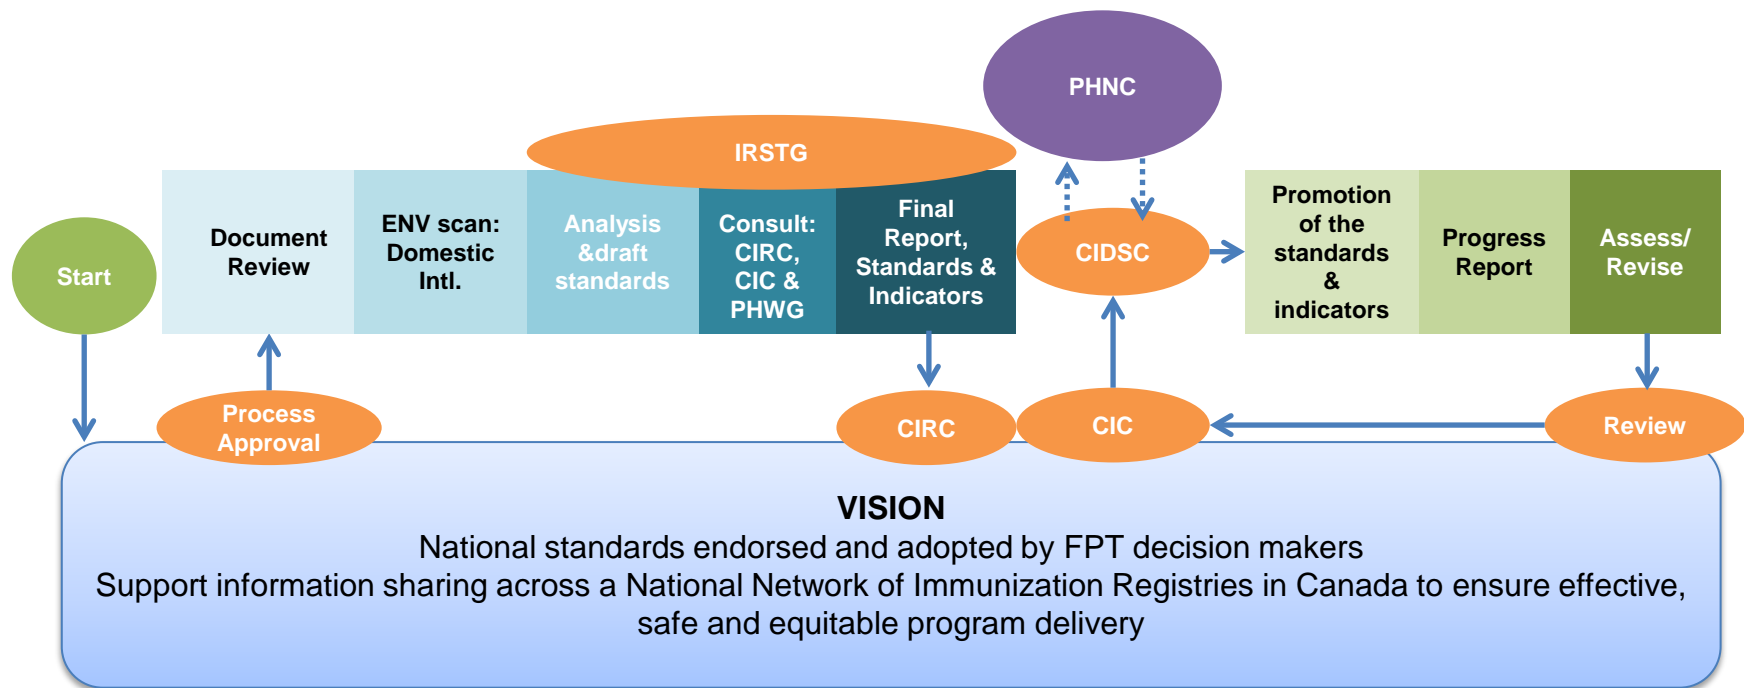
PHNC

IRSTG

Start

Document Review

ENV scan: Domestic Intl.

Analysis &draft standards

Consult: CIRC, CIC & PHWG

Final Report, Standards & Indicators

CIDSC

Promotion of the standards & indicators

Progress Report

Assess/ Revise

Process Approval

CIRC

CIC

Review

VISION
National standards endorsed and adopted by FPT decision makers
Support information sharing across a National Network of Immunization Registries in Canada to ensure effective, safe and equitable program delivery